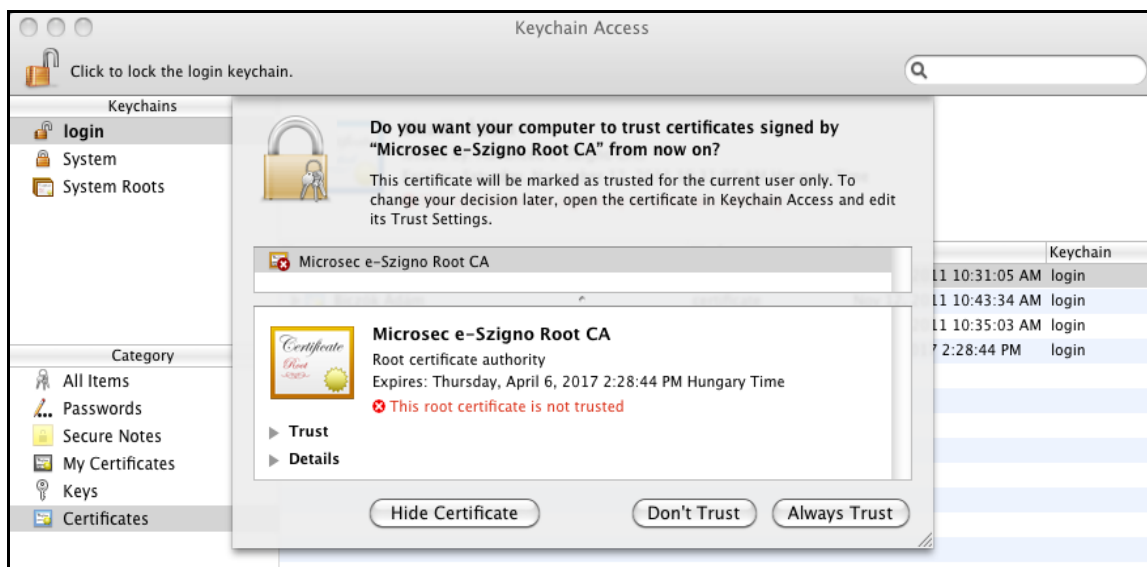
Keychain Access

Click to lock the login keychain.

Keychains
login
System
System Roots

Category
All Items
Passwords
Secure Notes
My Certificates
Keys
Certificates

Do you want your computer to trust certificates signed by "Microsec e-Szigno Root CA" from now on?

This certificate will be marked as trusted for the current user only. To change your decision later, open the certificate in Keychain Access and edit its Trust Settings.

Microsec e-Szigno Root CA

Certificate
Root

Microsec e-Szigno Root CA
Root certificate authority
Expires: Thursday, April 6, 2017 2:28:44 PM Hungary Time
This root certificate is not trusted

Trust
Details

Hide Certificate
Don't Trust
Always Trust

| Keychain |
|---|
| 11 10:31:05 AM login |
| 11 10:43:34 AM login |
| 11 10:35:03 AM login |
| 7 2:28:44 PM login |